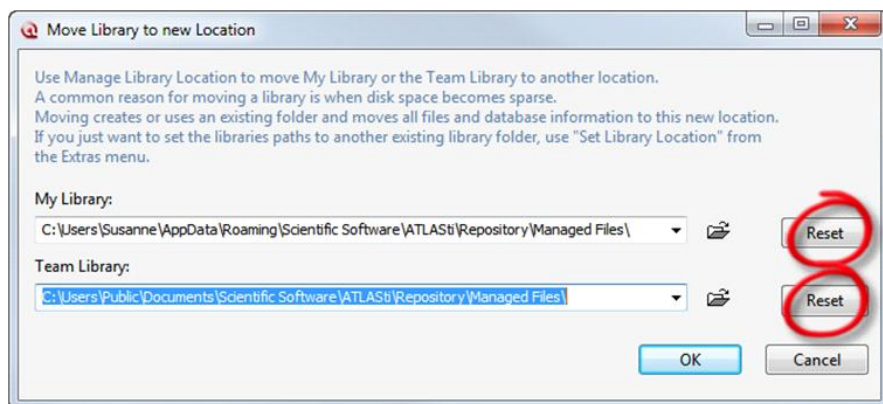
Move Library to new Location

Use Manage Library Location to move My Library or the Team Library to another location.
A common reason for moving a library is when disk space becomes sparse.
Moving creates or uses an existing folder and moves all files and database information to this new location.
If you just want to set the libraries paths to another existing library folder, use "Set Library Location" from the Extras menu.

My Library:

C:\Users\Susanne\AppData\Roaming\Scientific Software\ATLASti\Repository\Managed Files\

Reset

Team Library:

C:\Users\Public\Documents\Scientific Software\ATLASti\Repository\Managed Files\

Reset

OK

Cancel